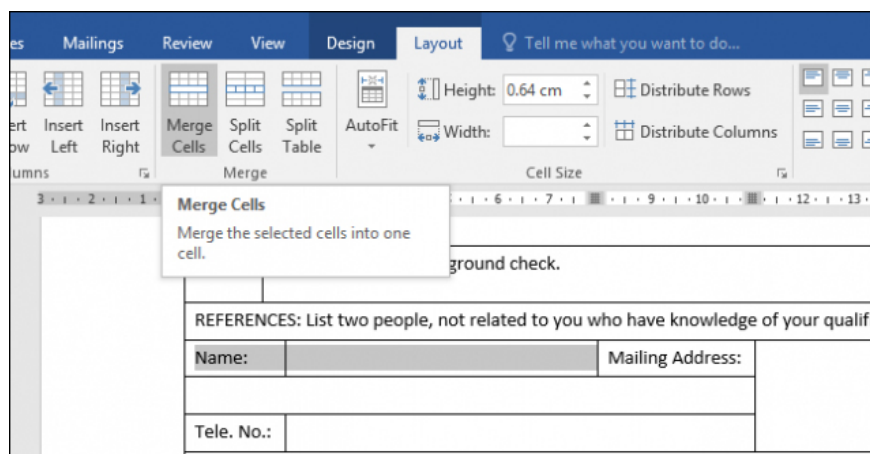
es Mailings Review View Design Layout Tell me what you want to do...

ert ow Insert Left Insert Right Merge Cells Split Cells Split Table AutoFit Height: 0.64 cm Width: Distribute Rows Distribute Columns

umns Merge Cell Size

3 · 2 · 1 · 6 · 7 · 9 · 10 · 12 · 13

Merge Cells
Merge the selected cells into one cell.

ground check.

REFERENCES: List two people, not related to you who have knowledge of your qualif

| Name: | | Mailing Address: | |
|---|---|---|---|
| | | | |
| Tele. No.: | | | |